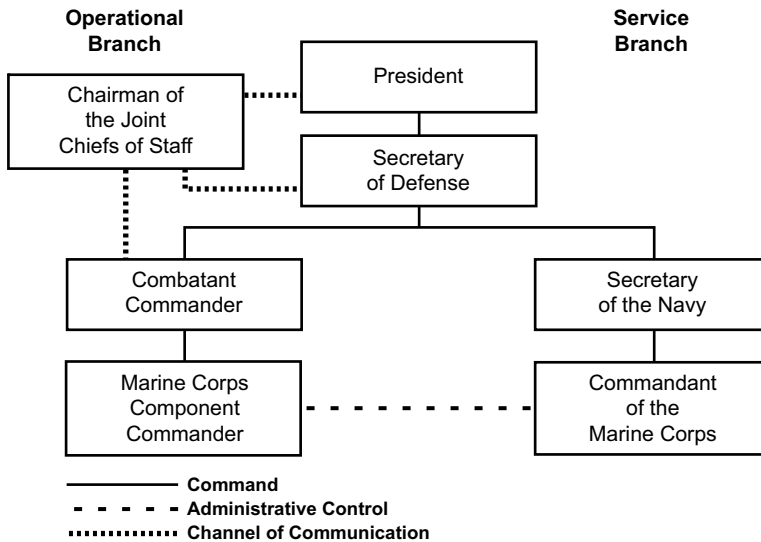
Operational Branch

Service Branch

President

Chairman of the Joint Chiefs of Staff

Secretary of Defense

Combatant Commander

Secretary of the Navy

Marine Corps Component Commander

Commandant of the Marine Corps

Command

Administrative Control

Channel of Communication